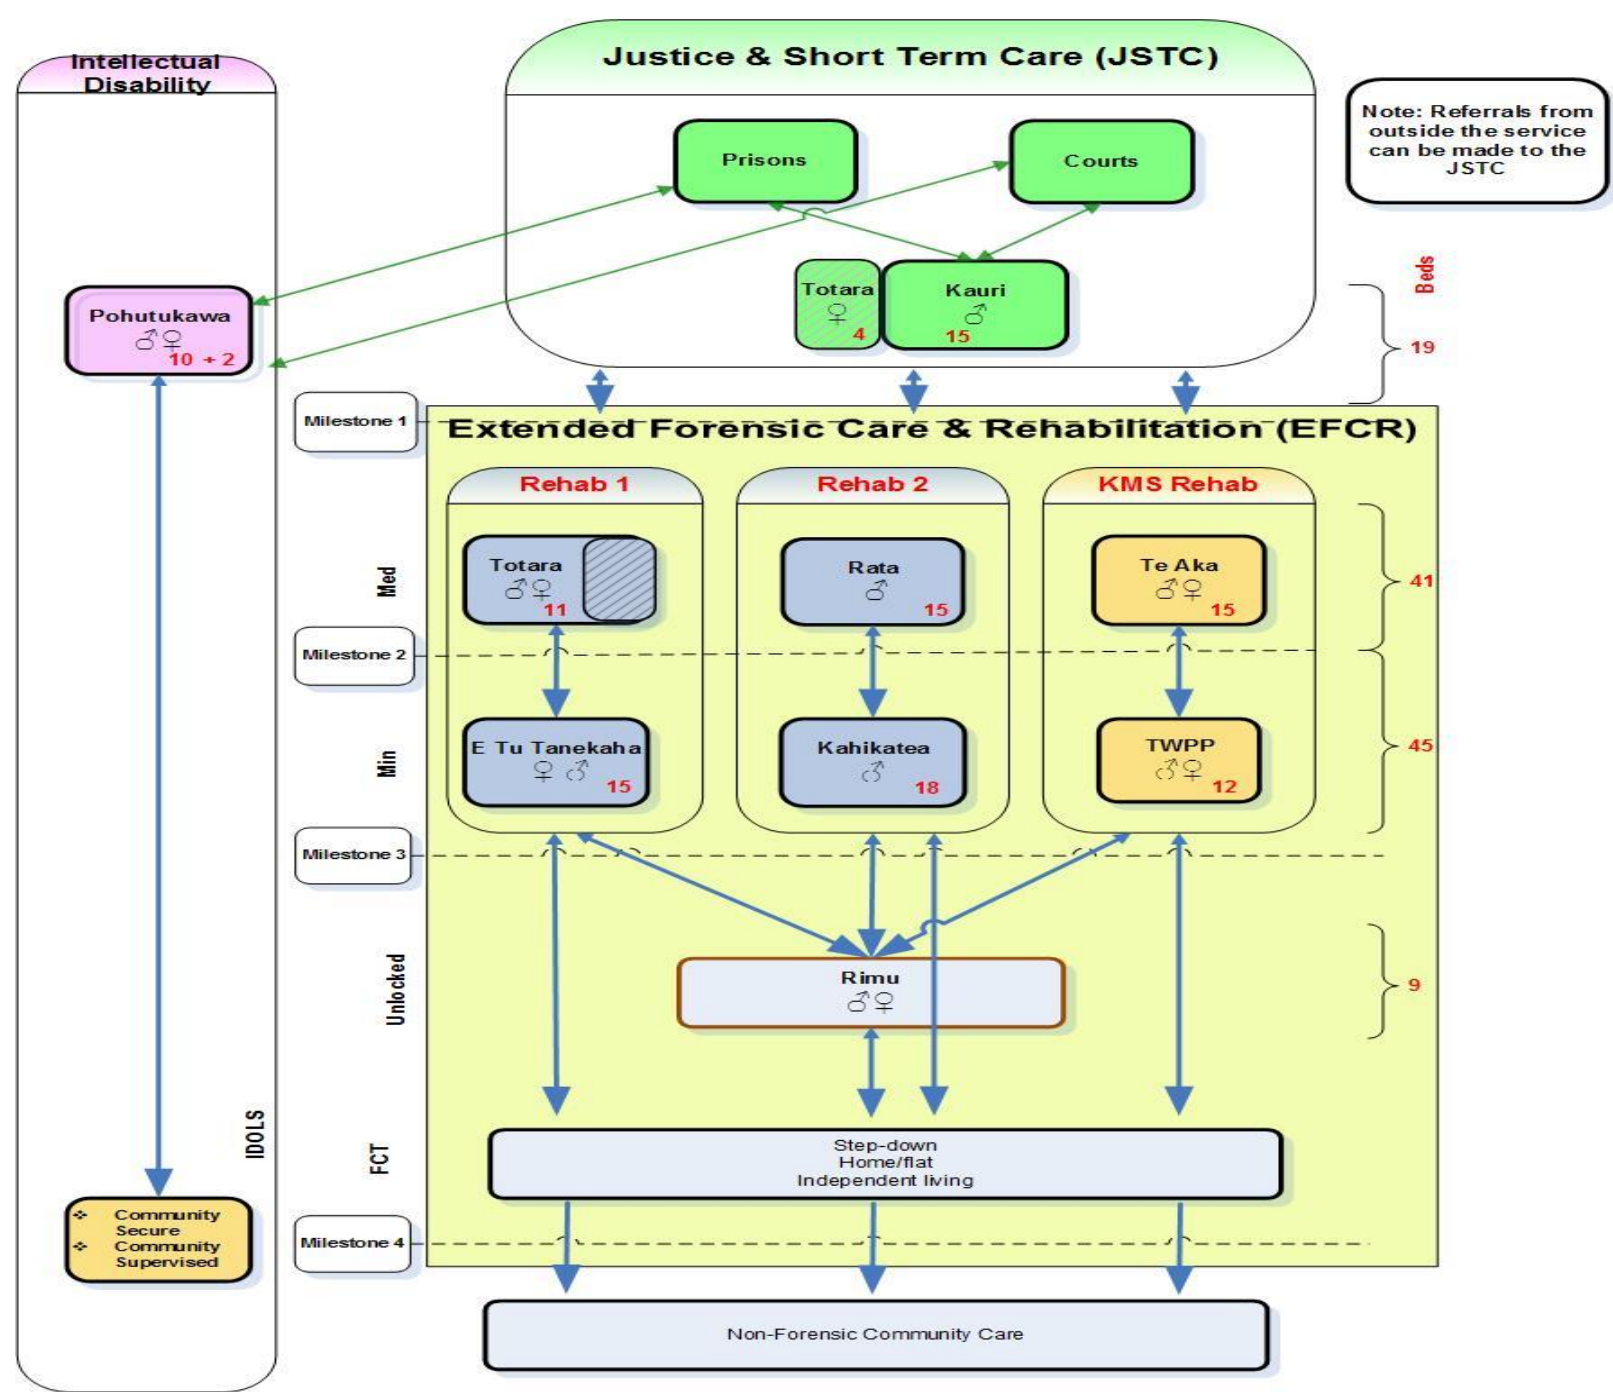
Intellectual Disability

Pohutukawa
♂♀
10 + 2

IDOLS

- Community Secure
- Community Supervised

Justice & Short Term Care (JSTC)

Prisons

Courts

Totara
♀
4

Kauri
♂
15

Note: Referrals from outside the service can be made to the JSTC

Beds

19

Milestone 1

Extended Forensic Care & Rehabilitation (EFCR)

Rehab 1

Rehab 2

KMS Rehab

Med

Totara
♂♀
11

Rata
♂
15

Te Aka
♂♀
15

41

Milestone 2

Min

E Tu Tanekaha
♀ ♂
15

Kahikatea
♂
18

TWPP
♂♀
12

45

Milestone 3

Unlocked

Rimu
♂♀

9

FCT

Step-down
Home/flat
Independent living

Milestone 4

Non-Forensic Community Care